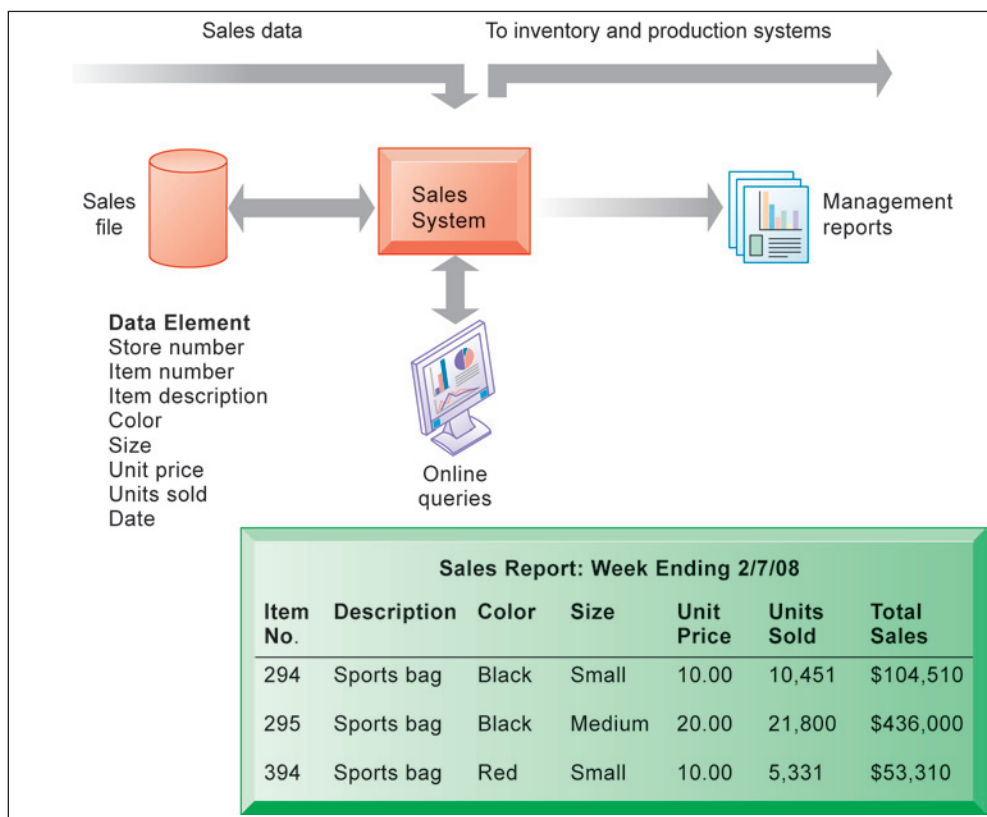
Sales data

To inventory and production systems

Sales file

Sales System

Management reports

Data Element
Store number
Item number
Item description
Color
Size
Unit price
Units sold
Date

Online queries

Sales Report: Week Ending 2/7/08

| Item No. | Description | Color | Size | Unit Price | Units Sold | Total Sales |
|---|---|---|---|---|---|---|
| 294 | Sports bag | Black | Small | 10.00 | 10,451 | \$104,510 |
| 295 | Sports bag | Black | Medium | 20.00 | 21,800 | \$436,000 |
| 394 | Sports bag | Red | Small | 10.00 | 5,331 | \$53,310 |